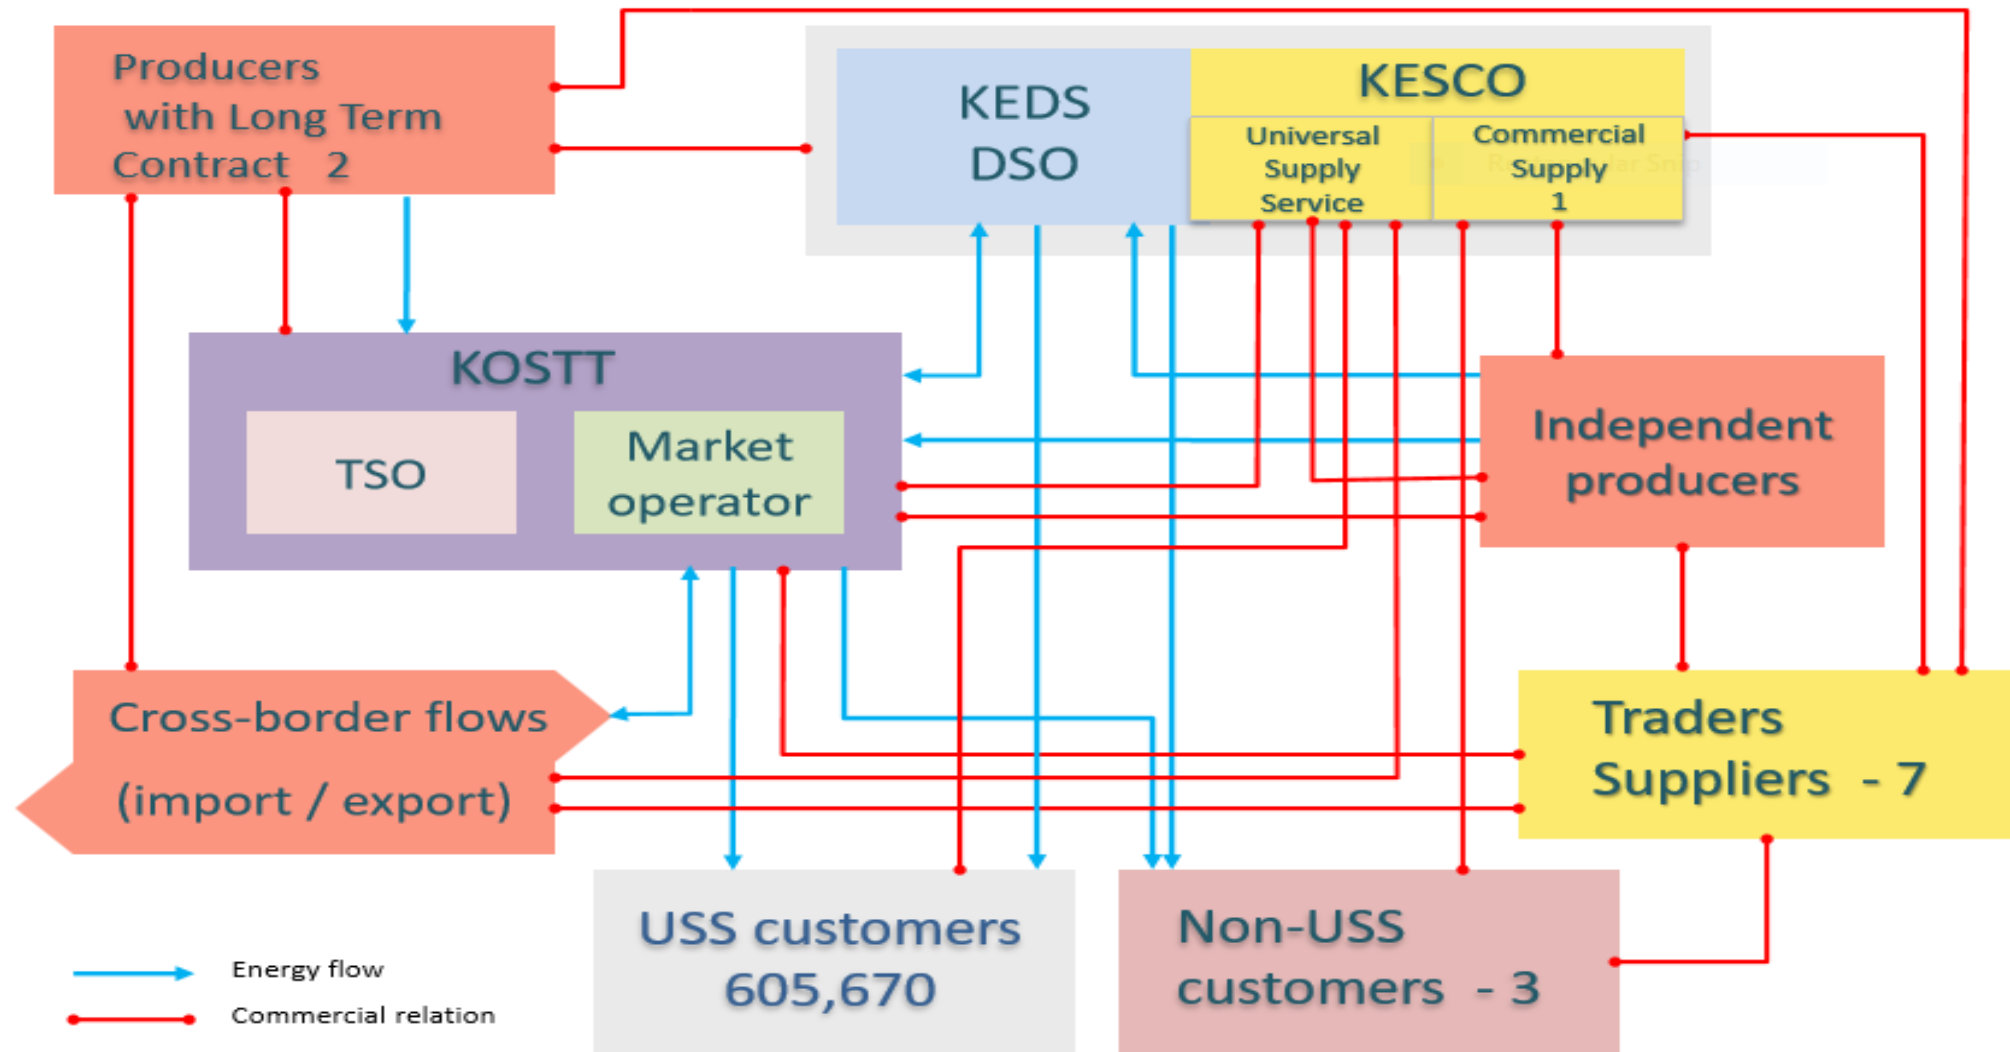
Producers with Long Term Contract 2

KEDS DSO

KESCO

Universal Supply Service

Commercial Supply 1

KOSTT

TSO

Market operator

Independent producers

Cross-border flows (import / export)

Traders Suppliers - 7

USS customers 605,670

Non-USS customers - 3

Energy flow

Commercial relation